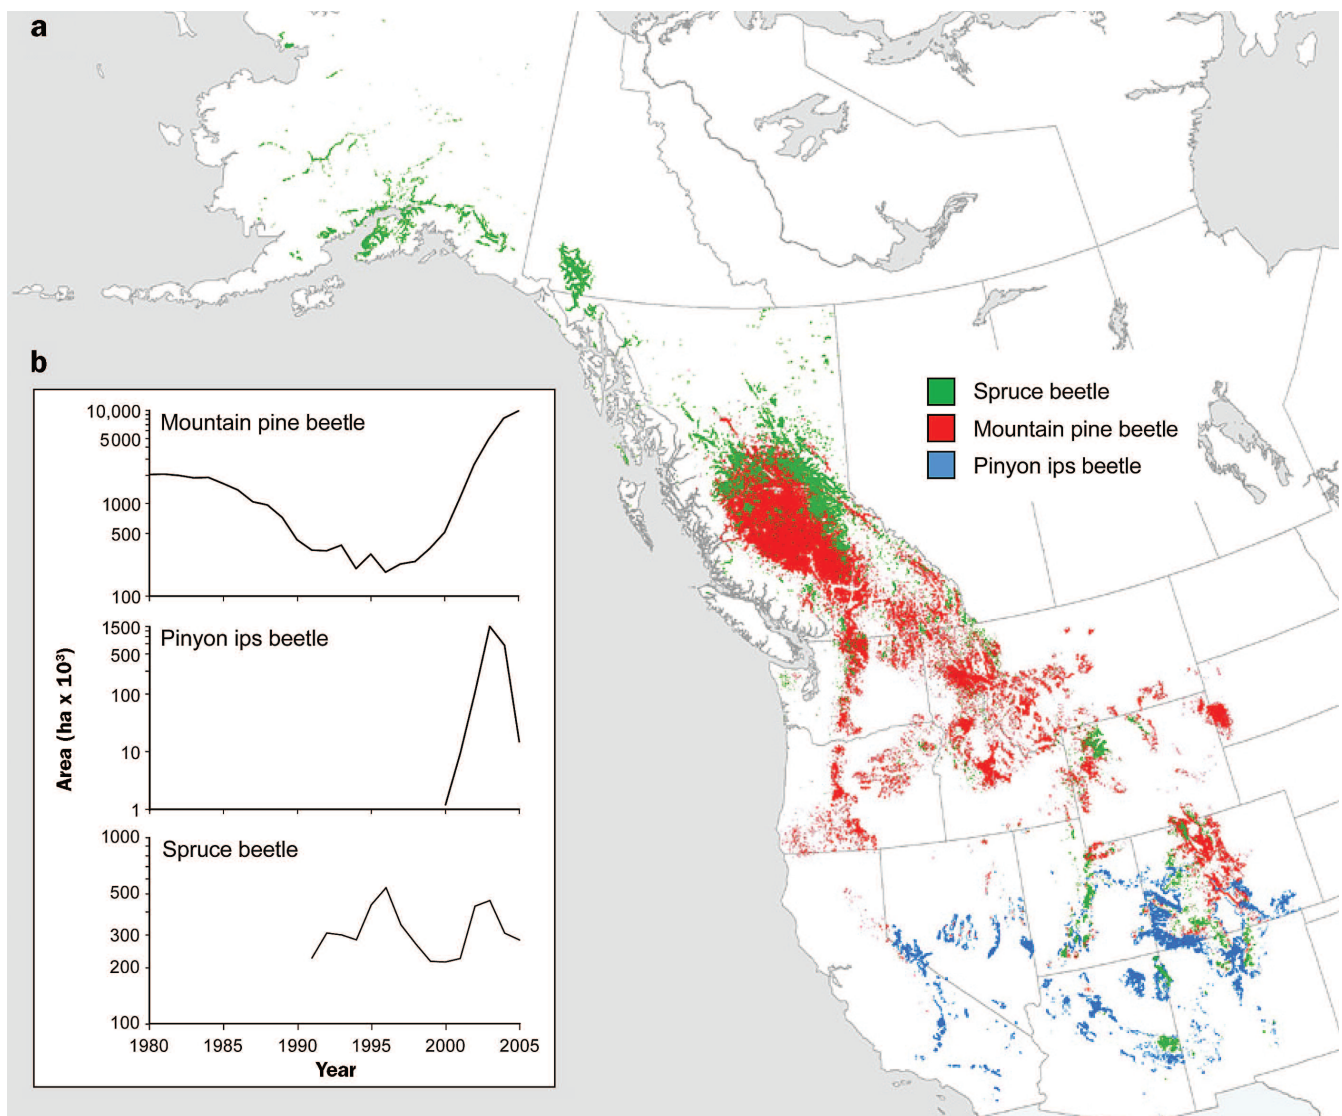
a

b

Spruce beetle
Mountain pine beetle
Pinyon ips beetle

Mountain pine beetle
10,000
5000
2000
1000
500
100

Pinyon ips beetle
1500
500
100
10
1

Spruce beetle
1000
500
300
200
100

Area (ha x $10^3$)

1980 1985 1990 1995 2000 2005
Year